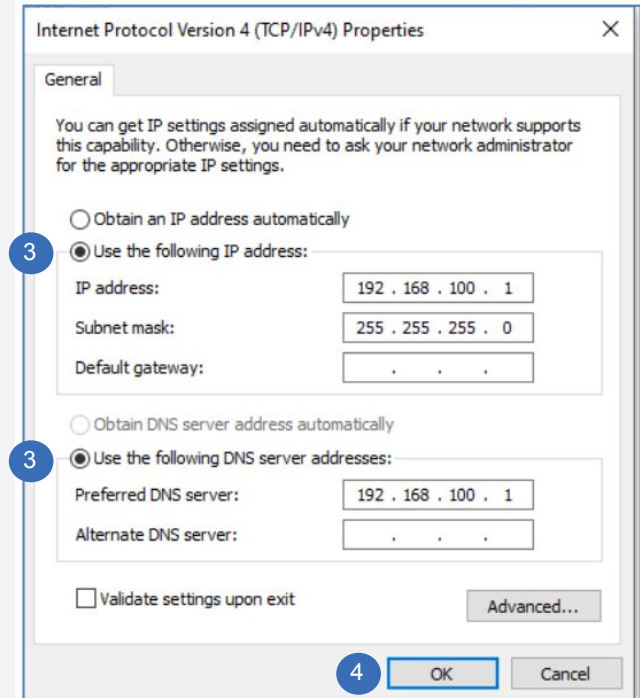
Internet Protocol Version 4 (TCP/IPv4) Properties ×

General

You can get IP settings assigned automatically if your network supports this capability. Otherwise, you need to ask your network administrator for the appropriate IP settings.

Obtain an IP address automatically

3 Use the following IP address:

| | |
|---|---|
| IP address: | 192 . 168 . 100 . 1 |
| Subnet mask: | 255 . 255 . 255 . 0 |
| Default gateway: | . . . |

Obtain DNS server address automatically

3 Use the following DNS server addresses:

| | |
|---|---|
| Preferred DNS server: | 192 . 168 . 100 . 1 |
| Alternate DNS server: | . . . |

Validate settings upon exit

Advanced...

4 OK Cancel